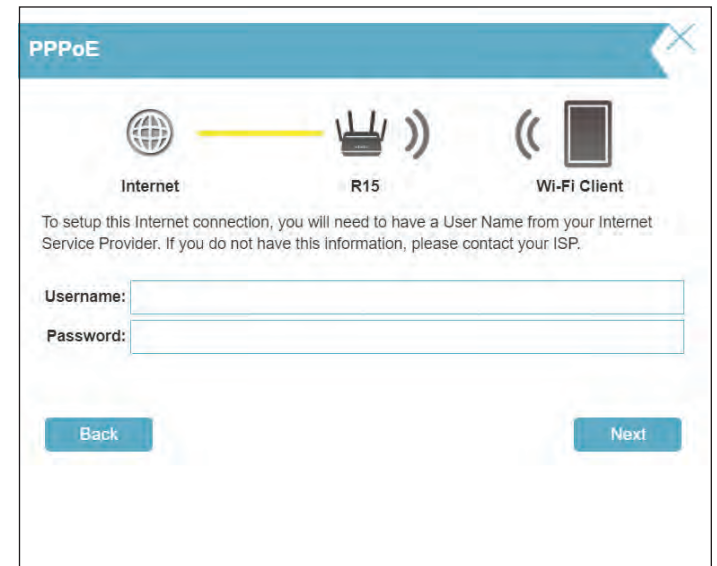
PPPoE

Internet

R15

Wi-Fi Client

To setup this Internet connection, you will need to have a User Name from your Internet Service Provider. If you do not have this information, please contact your ISP.

Username:

Password:

Back

Next